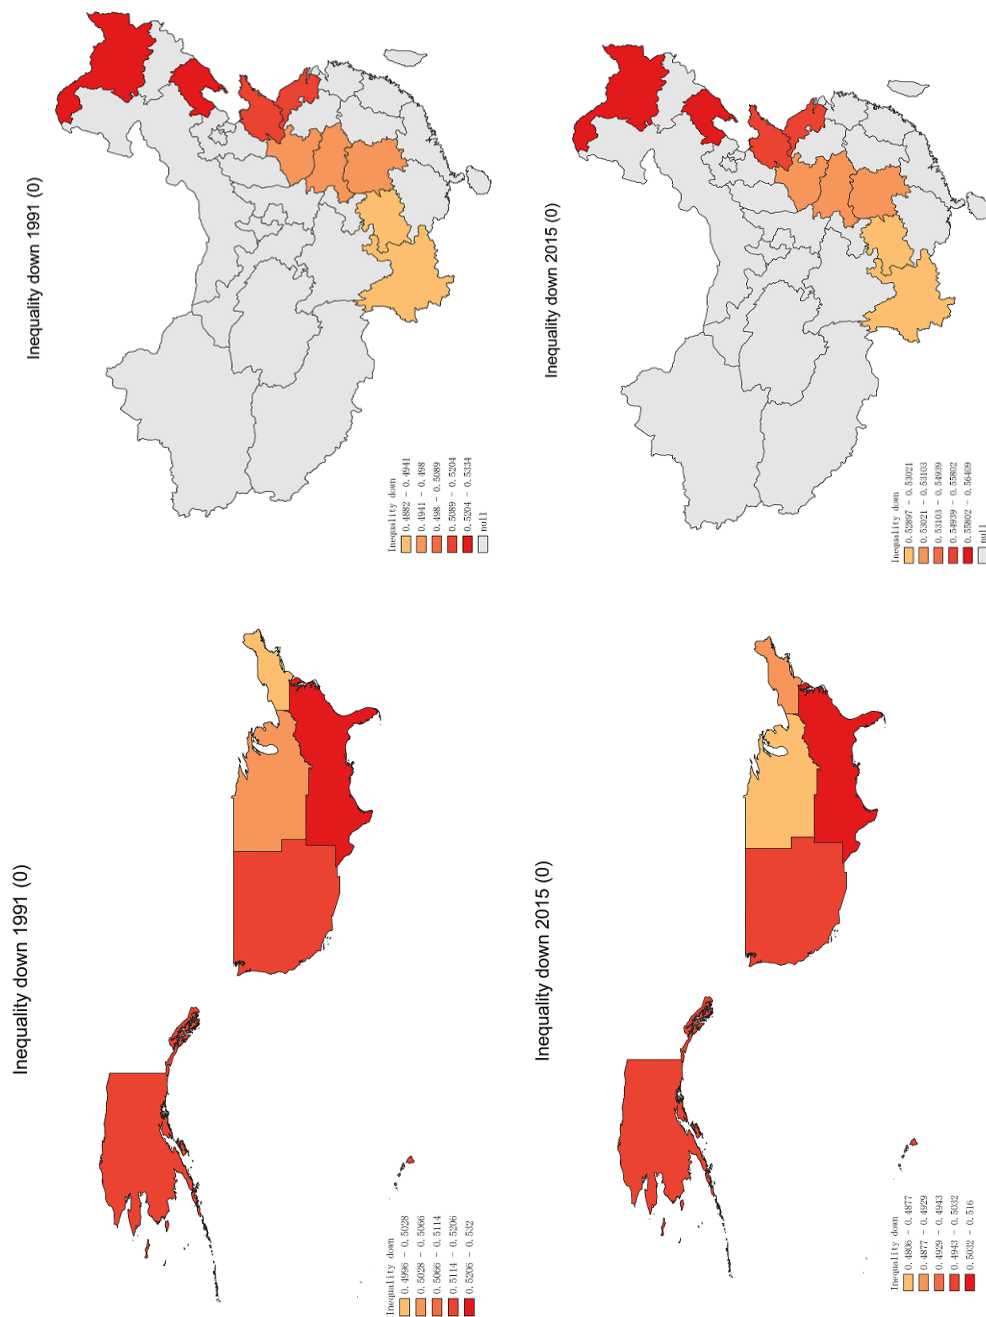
Inequality down 1991 (0)

Inequality down
0.4882 - 0.4941
0.4941 - 0.498
0.498 - 0.5089
0.5089 - 0.5204
0.5204 - 0.5334
null

Inequality down 2015 (0)

Inequality down
0.52897 - 0.53021
0.53021 - 0.53103
0.53103 - 0.54939
0.54939 - 0.55802
0.55802 - 0.56409
null

Inequality down 1991 (0)

Inequality down
0.4996 - 0.5028
0.5028 - 0.5066
0.5066 - 0.5114
0.5114 - 0.5206
0.5206 - 0.532

Inequality down 2015 (0)

Inequality down
0.4806 - 0.4877
0.4877 - 0.4929
0.4929 - 0.4943
0.4943 - 0.5032
0.5032 - 0.516